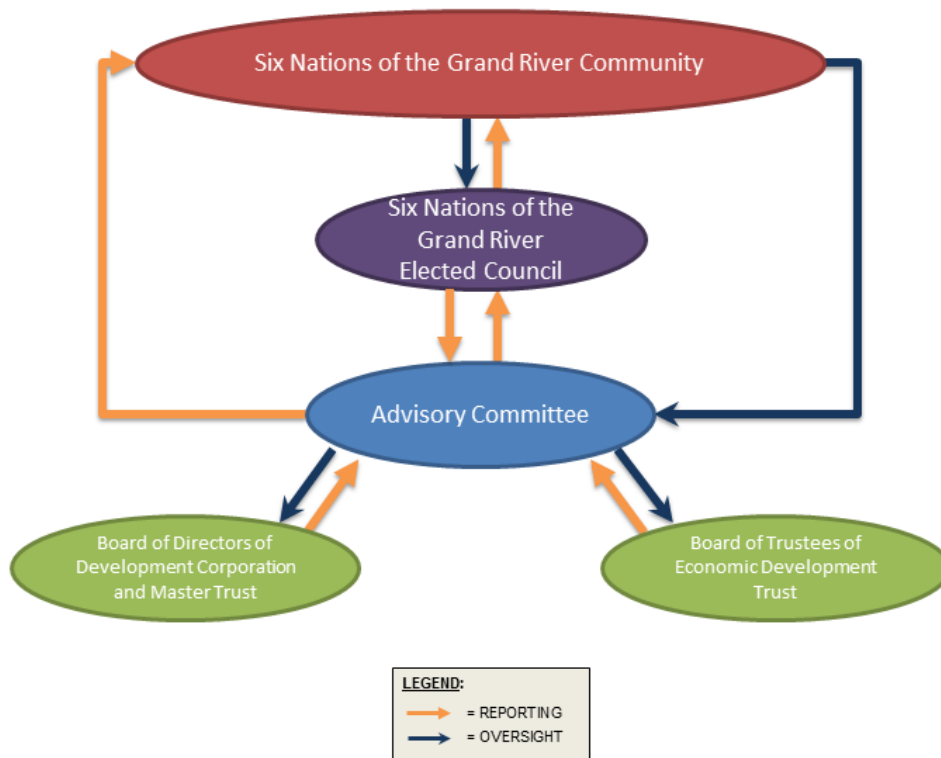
Six Nations of the Grand River Community

Six Nations of the Grand River Elected Council

Advisory Committee

Board of Directors of Development Corporation and Master Trust

Board of Trustees of Economic Development Trust

LEGEND:
= REPORTING
= OVERSIGHT